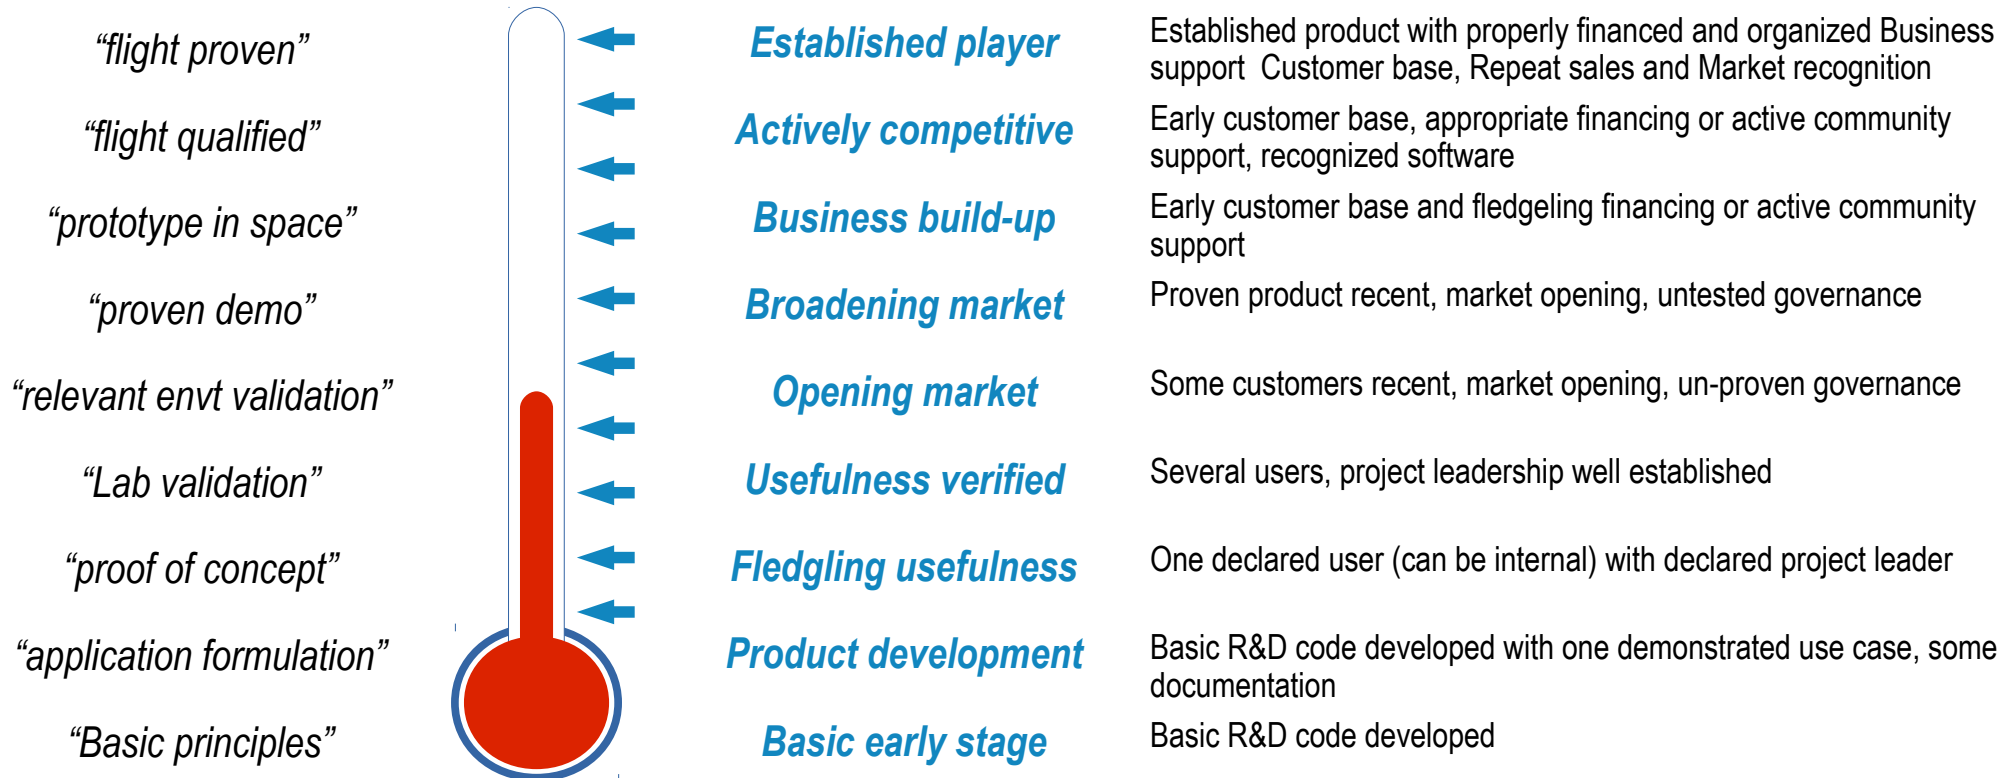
“flight proven”

“flight qualified”

“prototype in space”

“proven demo”

“relevant envt validation”

“Lab validation”

“proof of concept”

“application formulation”

“Basic principles”

Established player

Actively competitive

Business build-up

Broadening market

Opening market

Usefulness verified

Fledgling usefulness

Product development

Basic early stage

Established product with properly financed and organized Business support Customer base, Repeat sales and Market recognition

Early customer base, appropriate financing or active community support, recognized software

Early customer base and fledgeling financing or active community support

Proven product recent, market opening, untested governance

Some customers recent, market opening, un-proven governance

Several users, project leadership well established

One declared user (can be internal) with declared project leader

Basic R&D code developed with one demonstrated use case, some documentation

Basic R&D code developed